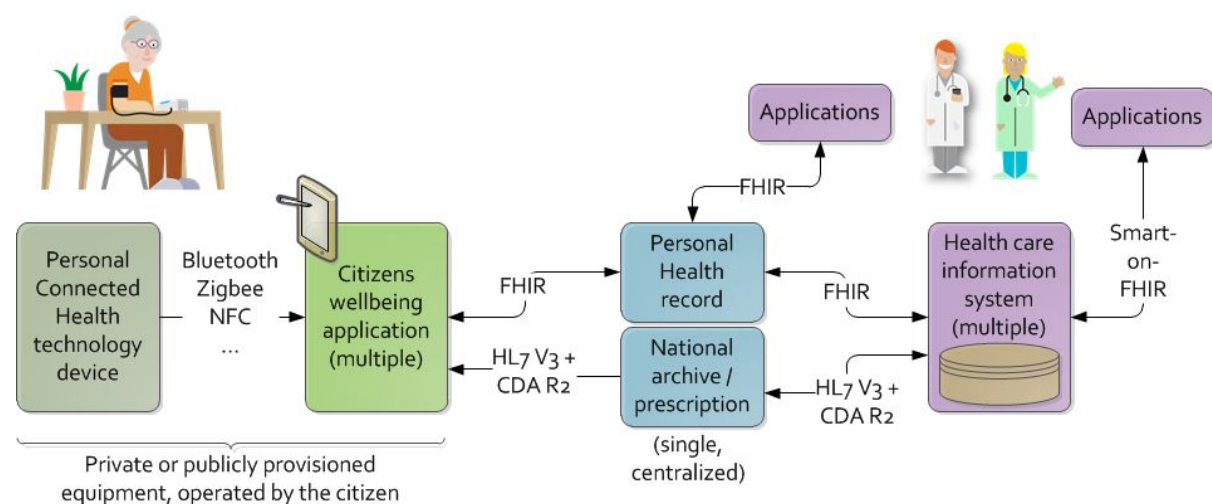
Applications

Applications

FHIR

Personal Connected Health technology device

Bluetooth
Zigbee
NFC
...

Citizens wellbeing application (multiple)

FHIR

HL7 V3 + CDA R2

Personal Health record

National archive / prescription

(single, centralized)

FHIR

HL7 V3 + CDA R2

Health care information system (multiple)

Smart-on-FHIR

Private or publicly provisioned equipment, operated by the citizen